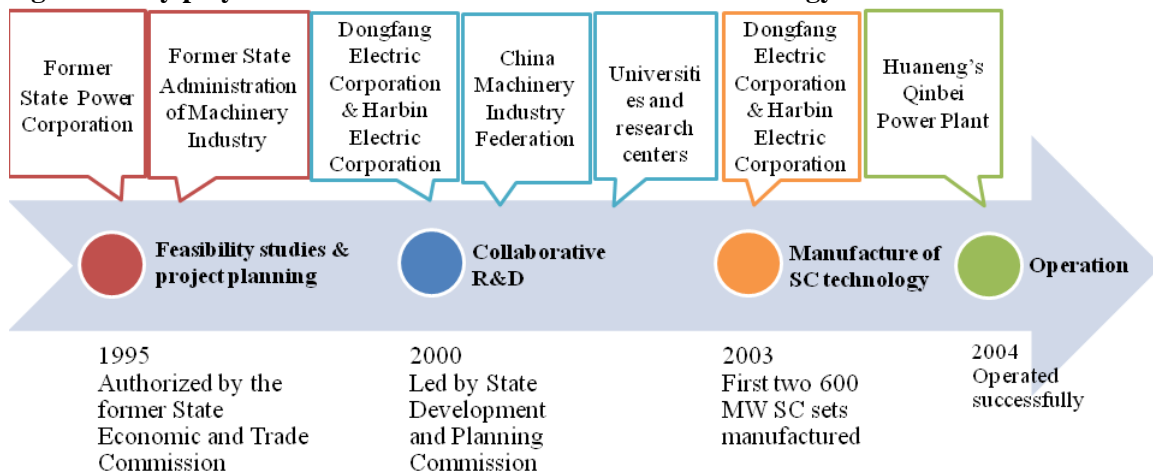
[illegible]

Former State Power Corporation

Former State Administration of Machinery Industry

Dongfang Electric Corporation & Harbin Electric Corporation

China Machinery Industry Federation

Universities and research centers

Dongfang Electric Corporation & Harbin Electric Corporation

Huaneng's Qinbei Power Plant

Feasibility studies & project planning

Collaborative R&D

Manufacture of SC technology

Operation

1995
Authorized by the former State Economic and Trade Commission

2000
Led by State Development and Planning Commission

2003
First two 600 MW SC sets manufactured

2004
Operated successfully